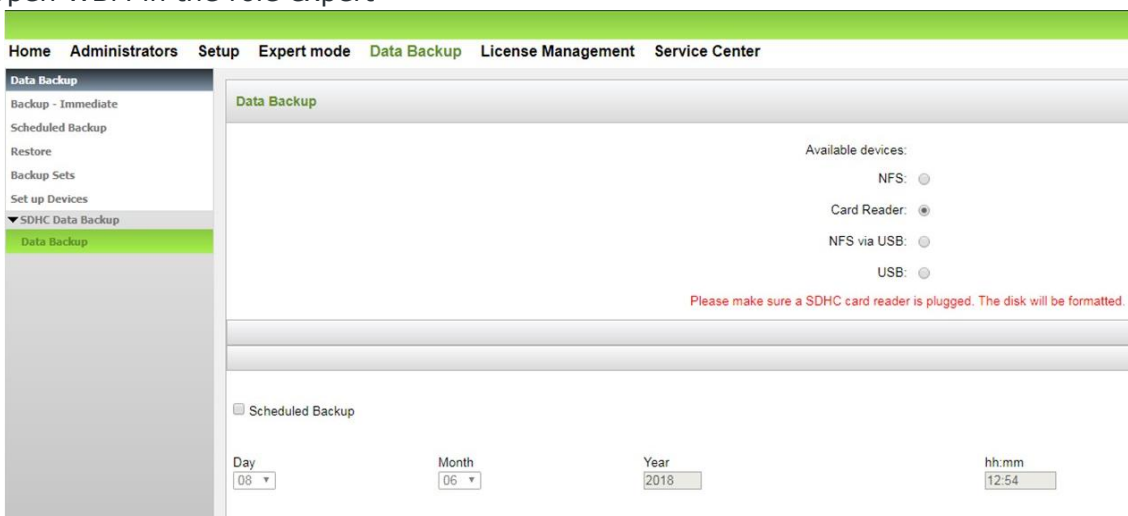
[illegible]

Home Administrators Setup Expert mode Data Backup License Management Service Center

Data Backup
Backup - Immediate
Scheduled Backup
Restore
Backup Sets
Set up Devices
▼SDHC Data Backup
Data Backup

Data Backup

Available devices:
NFS:
Card Reader:
NFS via USB:
USB:
Please make sure a SDHC card reader is plugged. The disk will be formatted.

Scheduled Backup

Day
08
Month
06
Year
2018
hh:mm
12:54